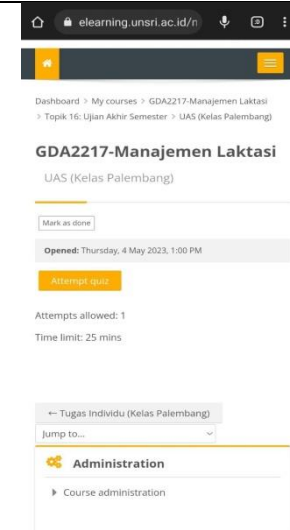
elearning.unsri.ac.id/n

Dashboard > My courses > GDA2217-Manajemen Laktasi > Topik 16: Ujian Akhir Semester > UAS (Kelas Palembang)

GDA2217-Manajemen Laktasi

UAS (Kelas Palembang)

Mark as done

Opened: Thursday, 4 May 2023, 1:00 PM

Attempt quiz

Attempts allowed: 1

Time limit: 25 mins

← Tugas Individu (Kelas Palembang)

Jump to...

Administration

Course administration